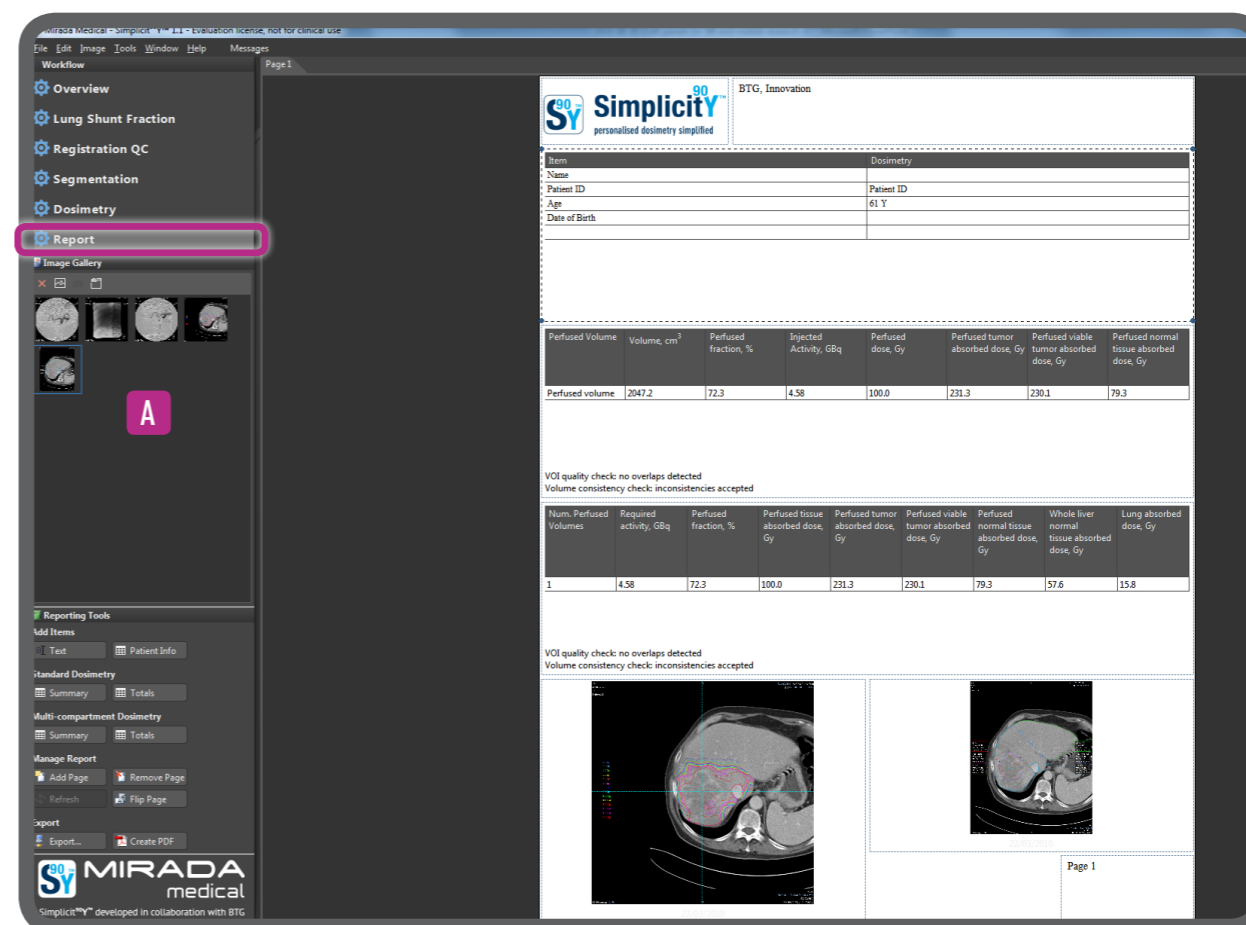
Mirada Medical - Simplicit⁹⁰Y™ 1.1 - Evaluation license, not for clinical use

File Edit Image Tools Window Help Messages

Workflow

Overview

Lung Shunt Fraction

Registration QC

Segmentation

Dosimetry

Report

Image Gallery

A

Reporting Tools

Add Items

Text

Patient Info

Standard Dosimetry

Summary

Totals

Multi-compartment Dosimetry

Summary

Totals

Manage Report

Add Page

Remove Page

Refresh

Flip Page

Export

Export...

Create PDF

MIRADA medical

Simplicit⁹⁰Y™ developed in collaboration with BTG

Page 1

Simplicit⁹⁰Y™ personalised dosimetry simplified

BTG, Innovation

| Item | Dosimetry |
|---|---|
| Name | |
| Patient ID | Patient ID |
| Age | 61 Y |
| Date of Birth | |
| | |

| Perfused Volume | Volume, $cm^3$ | Perfused fraction, % | Injected Activity, GBq | Perfused dose, Gy | Perfused tumor absorbed dose, Gy | Perfused viable tumor absorbed dose, Gy | Perfused normal tissue absorbed dose, Gy |
|---|---|---|---|---|---|---|---|
| Perfused volume | 2047.2 | 72.3 | 4.58 | 100.0 | 231.3 | 230.1 | 79.3 |

VOI quality check: no overlaps detected
Volume consistency check: inconsistencies accepted

| Num. Perfused Volumes | Required activity, GBq | Perfused fraction, % | Perfused tissue absorbed dose, Gy | Perfused tumor absorbed dose, Gy | Perfused viable tumor absorbed dose, Gy | Perfused normal tissue absorbed dose, Gy | Whole liver normal tissue absorbed dose, Gy | Lung absorbed dose, Gy |
|---|---|---|---|---|---|---|---|---|
| 1 | 4.58 | 72.3 | 100.0 | 231.3 | 230.1 | 79.3 | 57.6 | 15.8 |

VOI quality check: no overlaps detected
Volume consistency check: inconsistencies accepted

Page 1